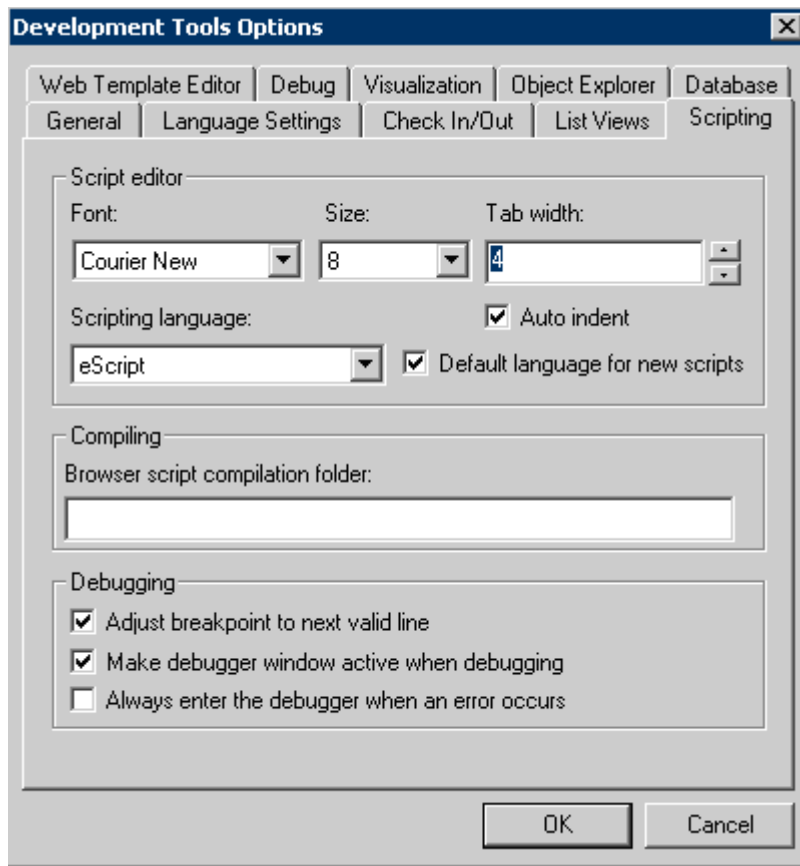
Development Tools Options

Web Template Editor | Debug | Visualization | Object Explorer | Database
General | Language Settings | Check In/Out | List Views | Scripting

Script editor
Font:
Courier New
Size:
8
Tab width:
4
Scripting language:
eScript
Auto indent
Default language for new scripts

Compiling
Browser script compilation folder:

Debugging
Adjust breakpoint to next valid line
Make debugger window active when debugging
Always enter the debugger when an error occurs

OK
Cancel